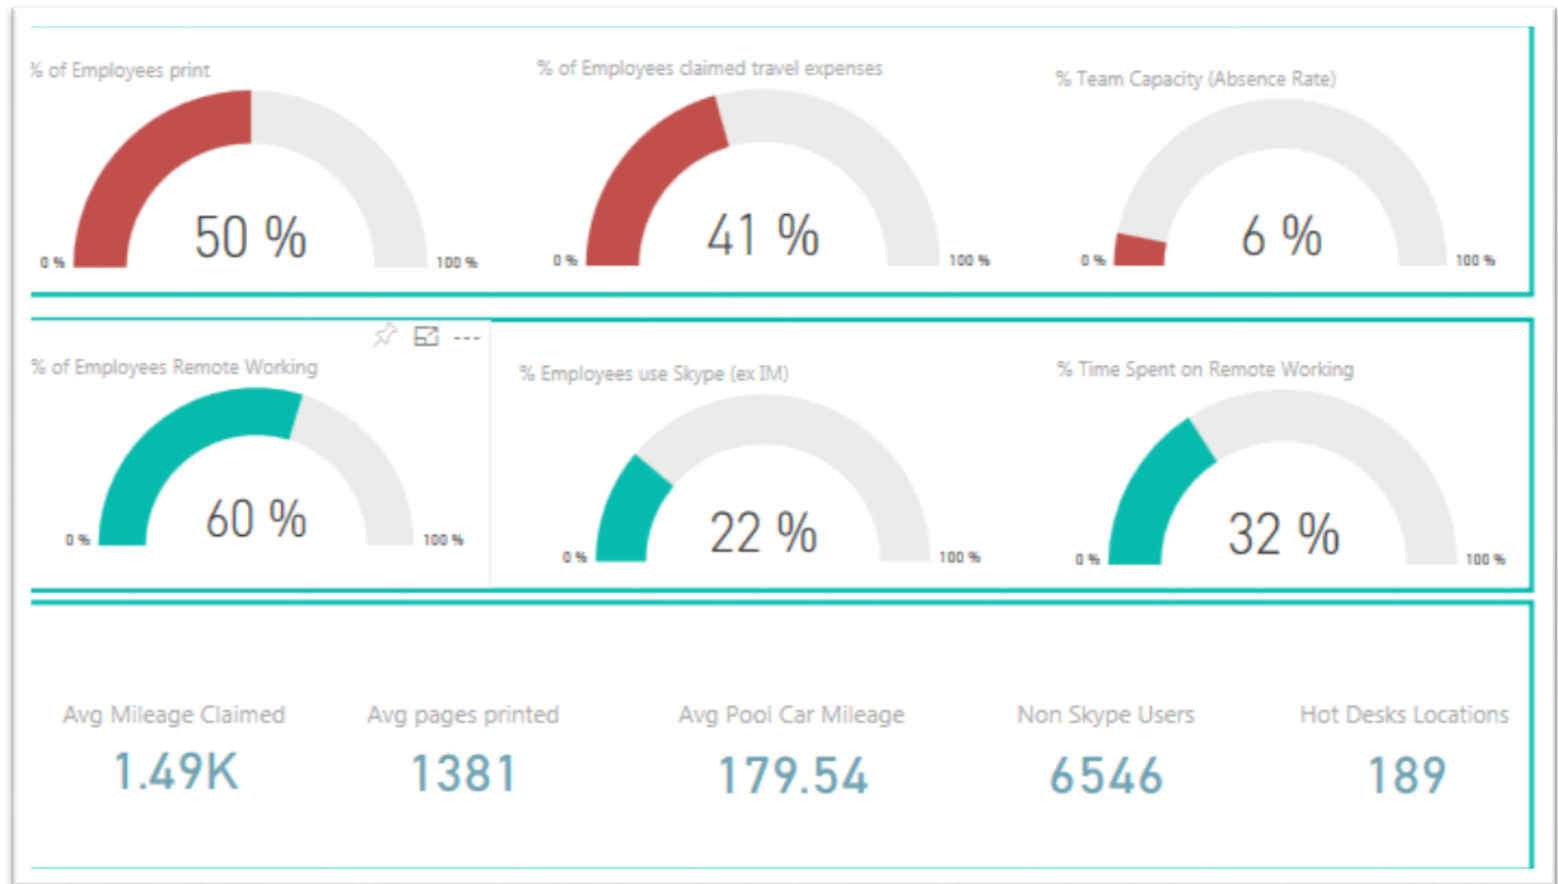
% of Employees print

0 %
50 %
100 %

% of Employees claimed travel expenses

0 %
41 %
100 %

% Team Capacity (Absence Rate)

0 %
6 %
100 %

% of Employees Remote Working

0 %
60 %
100 %

% Employees use Skype (ex IM)

0 %
22 %
100 %

% Time Spent on Remote Working

0 %
32 %
100 %

Avg Mileage Claimed
1.49K

Avg pages printed
1381

Avg Pool Car Mileage
179.54

Non Skype Users
6546

Hot Desks Locations
189